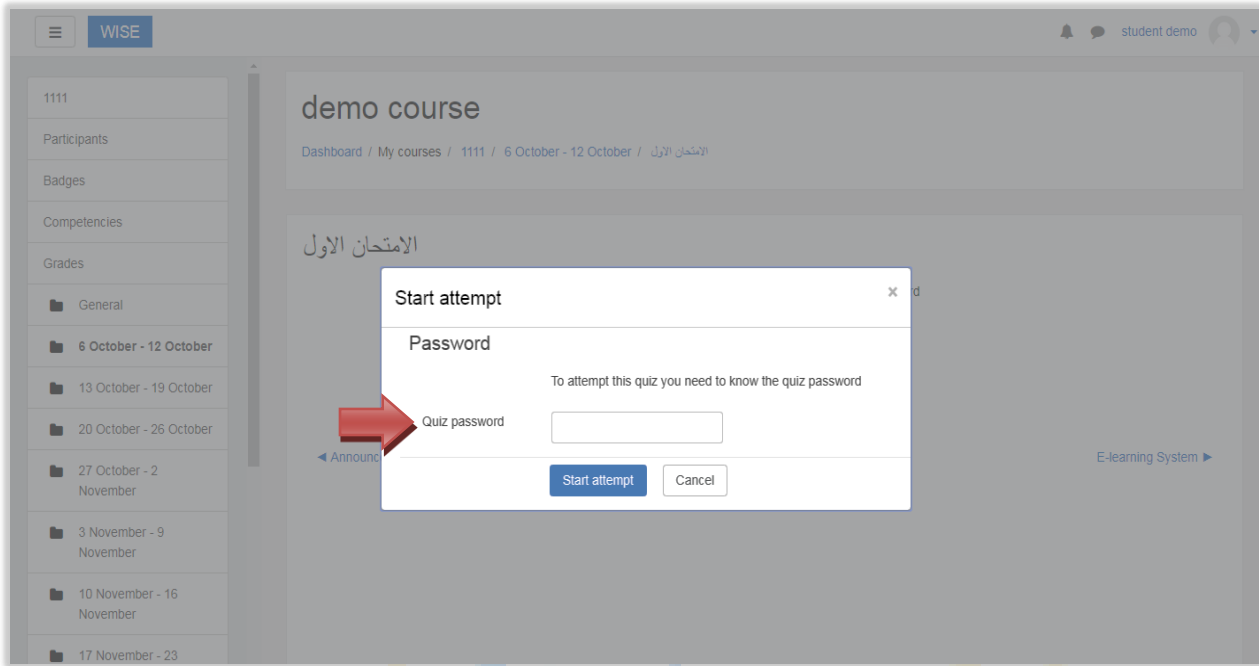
WISE

student demo

1111

Participants

Badges

Competencies

Grades

General

6 October - 12 October

13 October - 19 October

20 October - 26 October

27 October - 2 November

3 November - 9 November

10 November - 16 November

17 November - 23

demo course

Dashboard / My courses / 1111 / 6 October - 12 October / الامتحان الاول

الامتحان الاول

◄ Announc

E-learning System ►

Start attempt

×

Password

To attempt this quiz you need to know the quiz password

Quiz password

Start attempt

Cancel